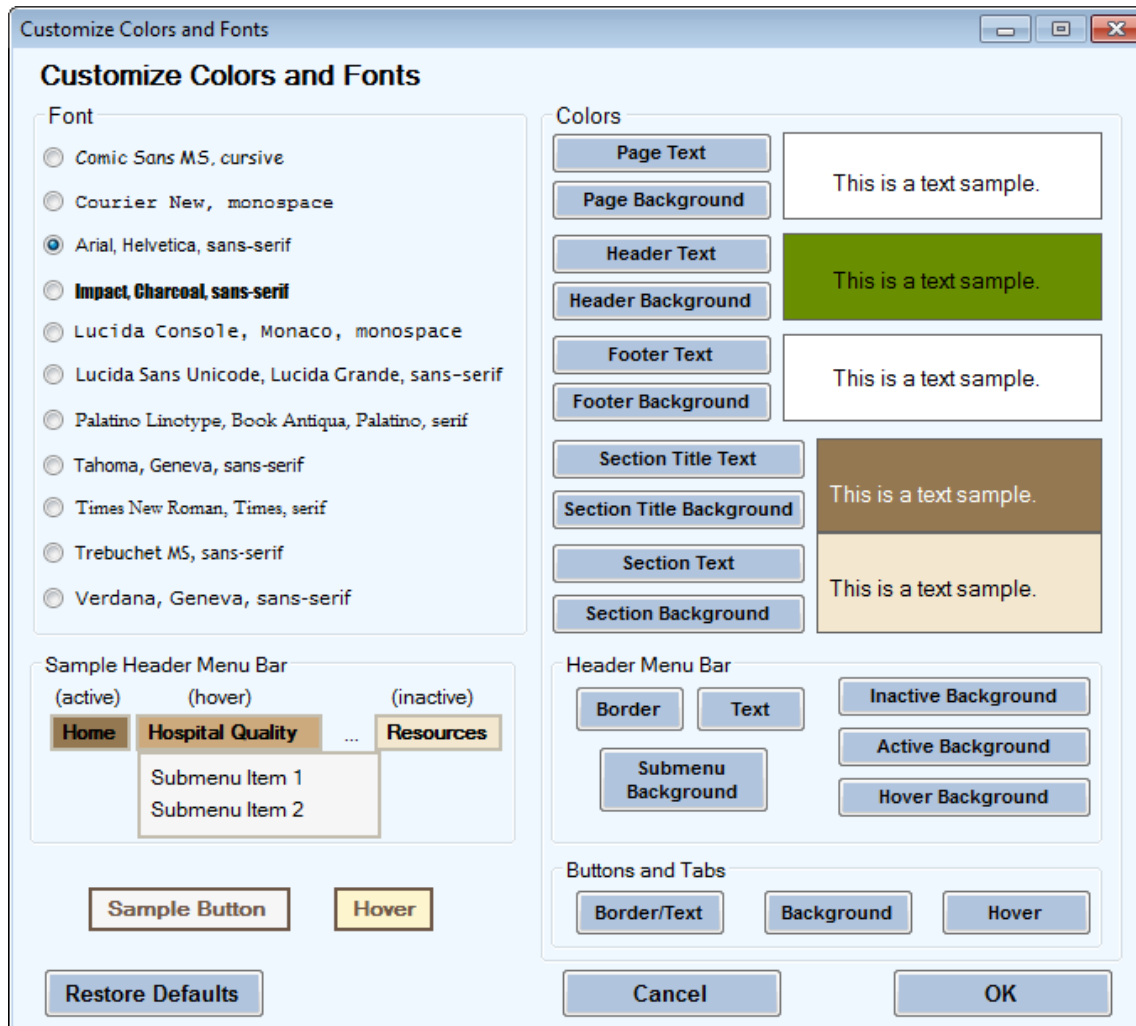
Customize Colors and Fonts

Customize Colors and Fonts

Font

Comic Sans MS, cursive

Courier New, monospace

Arial, Helvetica, sans-serif

Impact, Charcoal, sans-serif

Lucida Console, Monaco, monospace

Lucida Sans Unicode, Lucida Grande, sans-serif

Palatino Linotype, Book Antiqua, Palatino, serif

Tahoma, Geneva, sans-serif

Times New Roman, Times, serif

Trebuchet MS, sans-serif

Verdana, Geneva, sans-serif

Colors

Page Text

Page Background

This is a text sample.

Header Text

Header Background

This is a text sample.

Footer Text

Footer Background

This is a text sample.

Section Title Text

Section Title Background

This is a text sample.

Section Text

Section Background

This is a text sample.

Sample Header Menu Bar

(active) (hover) (inactive)

Home Hospital Quality ... Resources

Submenu Item 1

Submenu Item 2

Header Menu Bar

Border Text

Submenu Background

Inactive Background

Active Background

Hover Background

Sample Button Hover

Buttons and Tabs

Border/Text Background Hover

Restore Defaults

Cancel

OK